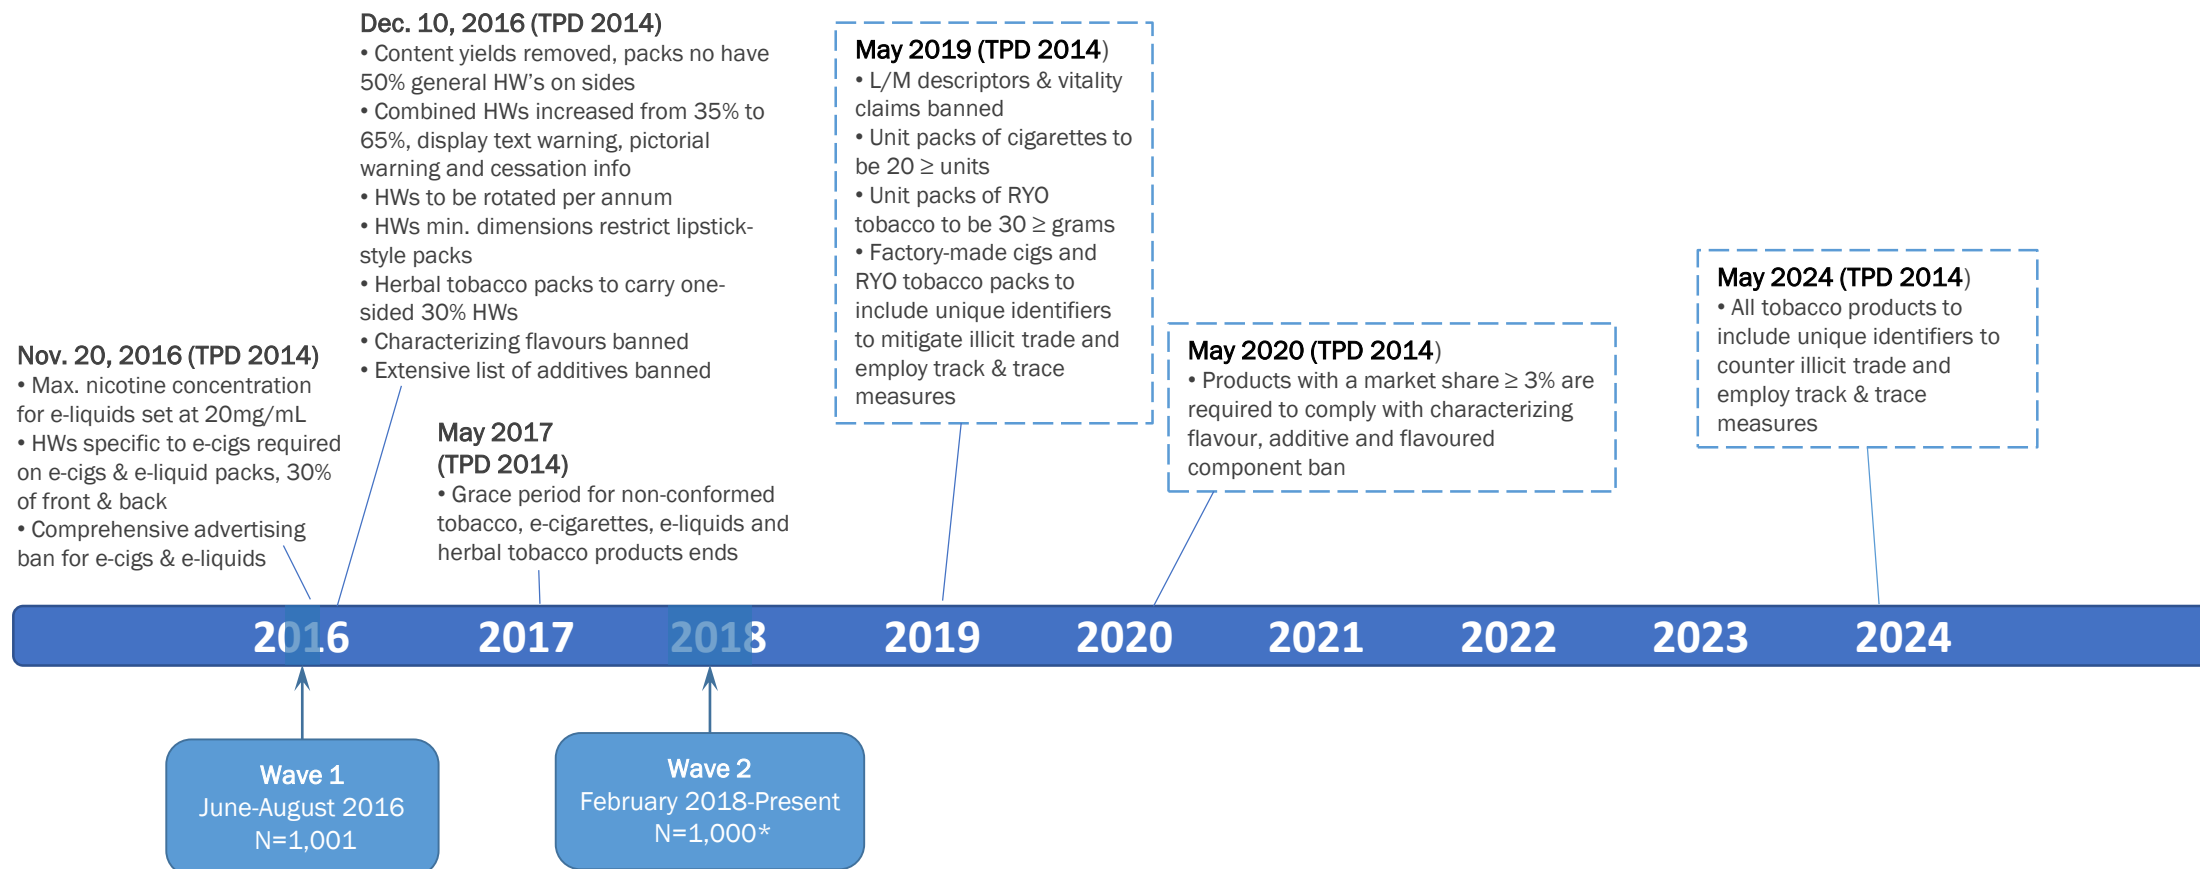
Dec. 10, 2016 (TPD 2014)
• Content yields removed, packs no have 50% general HW's on sides
• Combined HWs increased from 35% to 65%, display text warning, pictorial warning and cessation info
• HWs to be rotated per annum
• HWs min. dimensions restrict lipstick-style packs
• Herbal tobacco packs to carry one-sided 30% HWs
• Characterizing flavours banned
• Extensive list of additives banned

May 2019 (TPD 2014)
• L/M descriptors & vitality claims banned
• Unit packs of cigarettes to be 20 ≥ units
• Unit packs of RYO tobacco to be 30 ≥ grams
• Factory-made cigs and RYO tobacco packs to include unique identifiers to mitigate illicit trade and employ track & trace measures

May 2024 (TPD 2014)
• All tobacco products to include unique identifiers to counter illicit trade and employ track & trace measures

Nov. 20, 2016 (TPD 2014)
• Max. nicotine concentration for e-liquids set at 20mg/mL
• HWs specific to e-cigs required on e-cigs & e-liquid packs, 30% of front & back
• Comprehensive advertising ban for e-cigs & e-liquids

May 2020 (TPD 2014)
• Products with a market share ≥ 3% are required to comply with characterizing flavour, additive and flavoured component ban

May 2017 (TPD 2014)
• Grace period for non-conformed tobacco, e-cigarettes, e-liquids and herbal tobacco products ends

2016 2017 2018 2019 2020 2021 2022 2023 2024

Wave 1
June-August 2016
N=1,001

Wave 2
February 2018-Present
N=1,000*